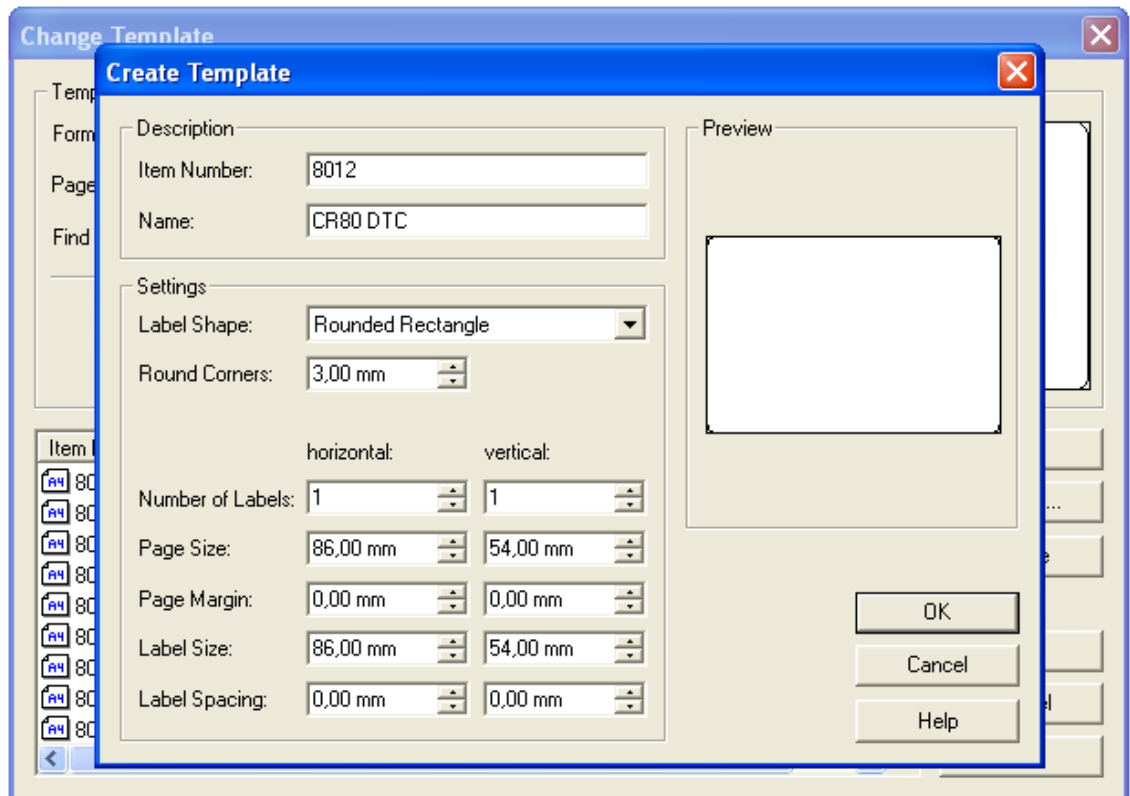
Change Template

Temp
Form
Page
Find

Item
A4 80
A4 80
A4 80
A4 80
A4 80
A4 80
A4 80
A4 80
A4 80

Create Template

Description
Item Number: 8012
Name: CR80 DTC

Settings
Label Shape: Rounded Rectangle
Round Corners: 3,00 mm

| | horizontal: | vertical: |
|---|---|---|
| Number of Labels: | 1 | 1 |
| Page Size: | 86,00 mm | 54,00 mm |
| Page Margin: | 0,00 mm | 0,00 mm |
| Label Size: | 86,00 mm | 54,00 mm |
| Label Spacing: | 0,00 mm | 0,00 mm |

Preview

OK
Cancel
Help